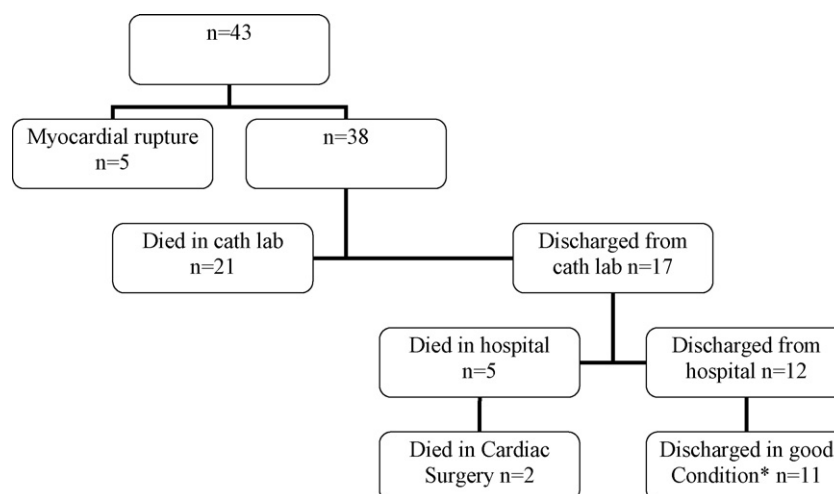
n=43

Myocardial rupture n=5

n=38

Died in cath lab n=21

Discharged from cath lab n=17

Died in hospital n=5

Discharged from hospital n=12

Died in Cardiac Surgery n=2

Discharged in good Condition* n=11